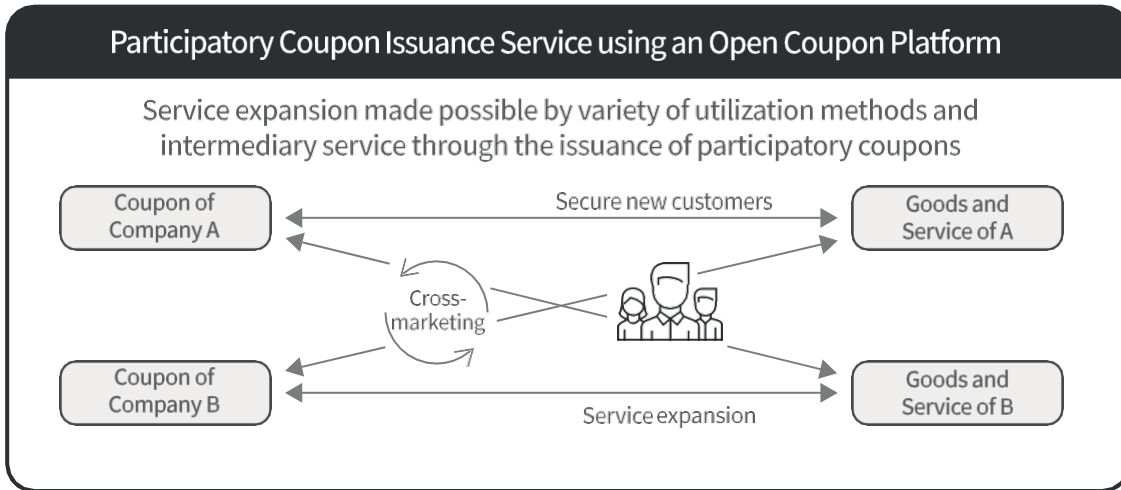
Participatory Coupon Issuance Service using an Open Coupon Platform

Service expansion made possible by variety of utilization methods and intermediary service through the issuance of participatory coupons

Coupon of Company A

Secure new customers

Goods and Service of A

Cross-marketing

Coupon of Company B

Service expansion

Goods and Service of B